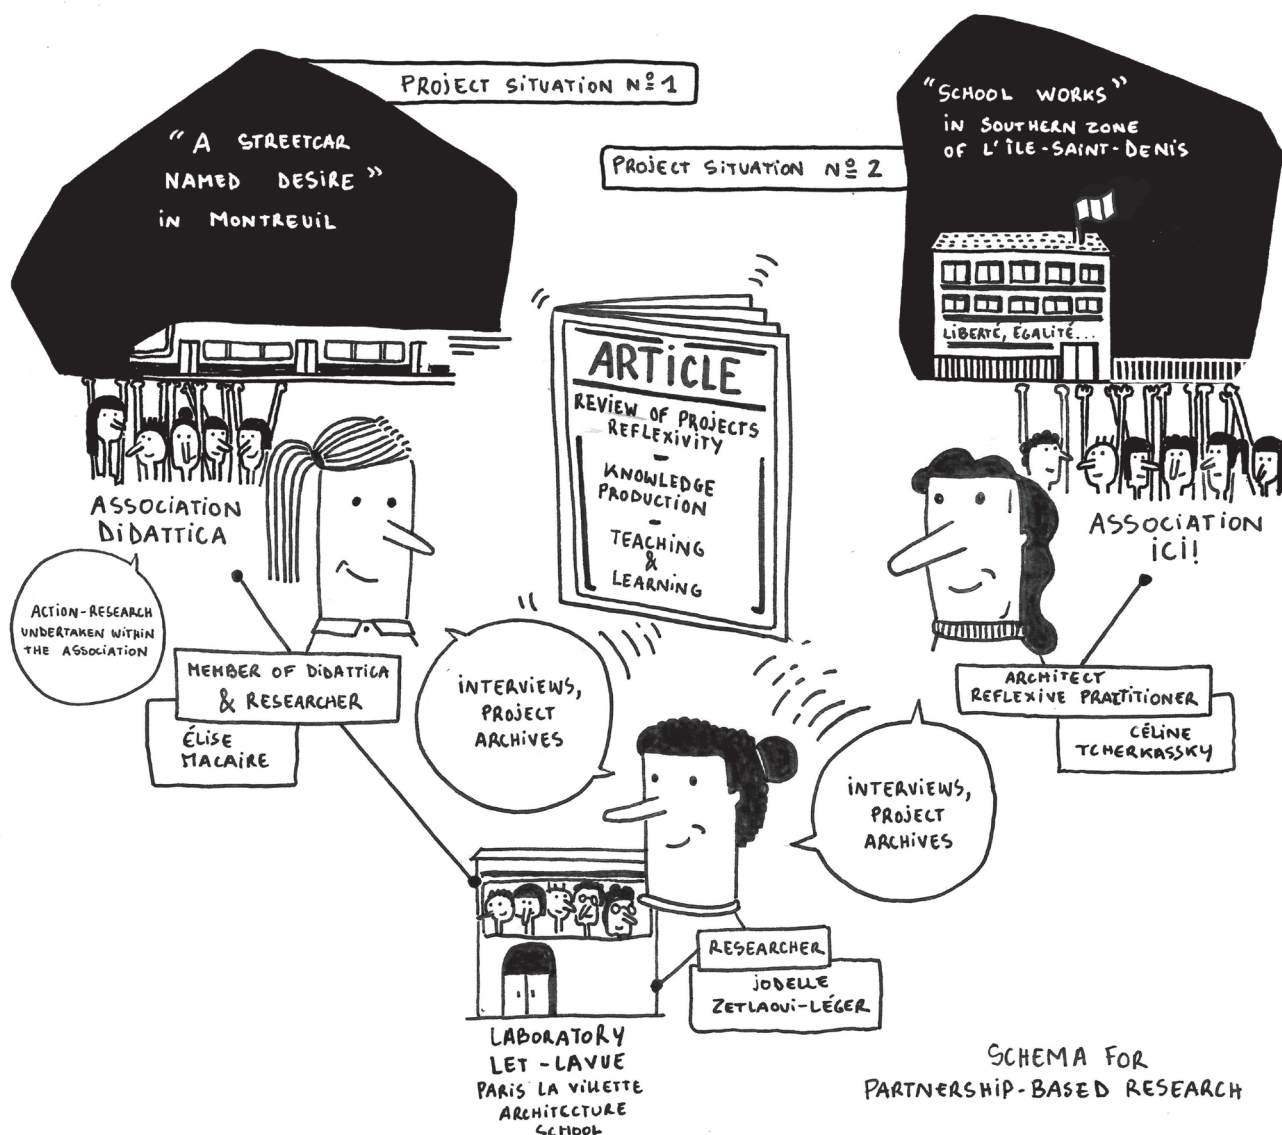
PROJECT SITUATION N° 1

"A STREETCAR NAMED DESIRE" IN MONTREUIL

"SCHOOL WORKS" IN SOUTHERN ZONE OF L'ÎLE-SAINT-DENIS

PROJECT SITUATION N° 2

LIBERTÉ, EGALITÉ...

ARTICLE
REVIEW OF PROJECTS
REFLEXIVITY
-
KNOWLEDGE PRODUCTION
-
TEACHING & LEARNING

ASSOCIATION DIDATTICA

ASSOCIATION ICI!

ACTION-RESEARCH UNDERTAKEN WITHIN THE ASSOCIATION

MEMBER OF DIDATTICA & RESEARCHER

ÉLISE MACAIRE

INTERVIEWS, PROJECT ARCHIVES

INTERVIEWS, PROJECT ARCHIVES

ARCHITECT REFLEXIVE PRACTITIONER

CÉLINE TCHERKASSKY

RESEARCHER

JODELLE ZETLAOUI-LÉGER

LABORATORY LET-LAVUE
PARIS LA VILLETTE ARCHITECTURE SCHOOL

SCHEMA FOR PARTNERSHIP-BASED RESEARCH